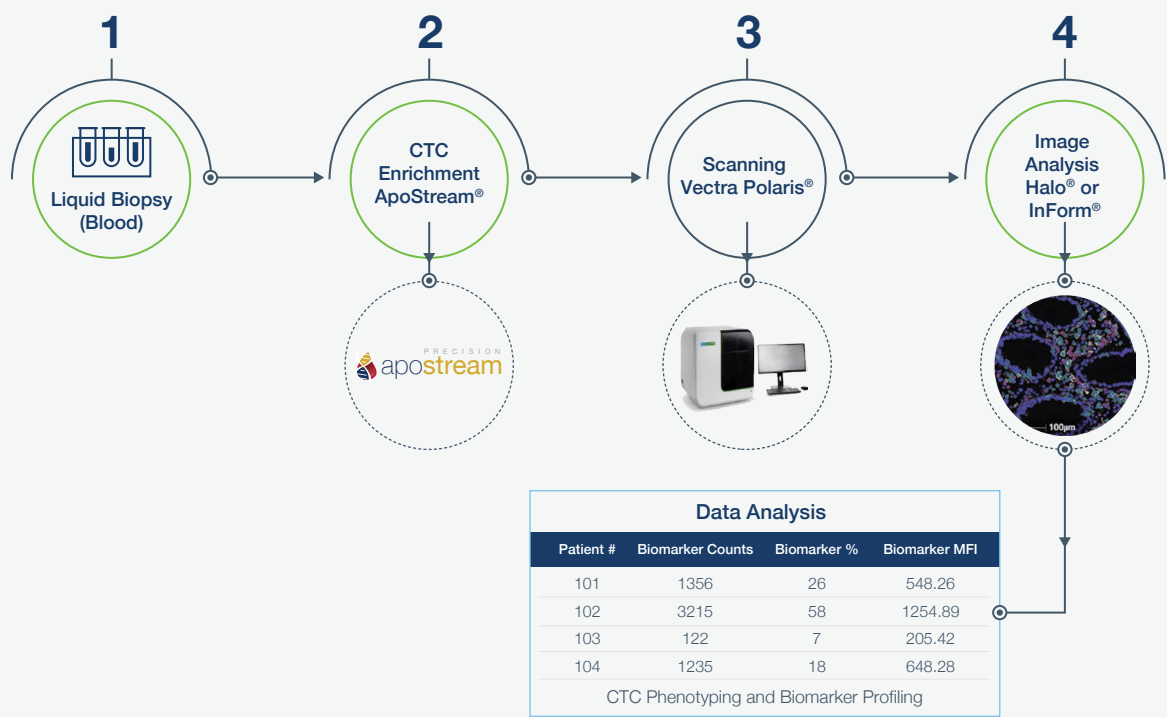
1

Liquid Biopsy (Blood)

2

CTC Enrichment ApoStream®

PRECISION apostream

3

Scanning Vectra Polaris®

4

Image Analysis Halo® or InForm®

100µm

Data Analysis

| Patient # | Biomarker Counts | Biomarker % | Biomarker MFI |
|---|---|---|---|
| 101 | 1356 | 26 | 548.26 |
| 102 | 3215 | 58 | 1254.89 |
| 103 | 122 | 7 | 205.42 |
| 104 | 1235 | 18 | 648.28 |

CTC Phenotyping and Biomarker Profiling